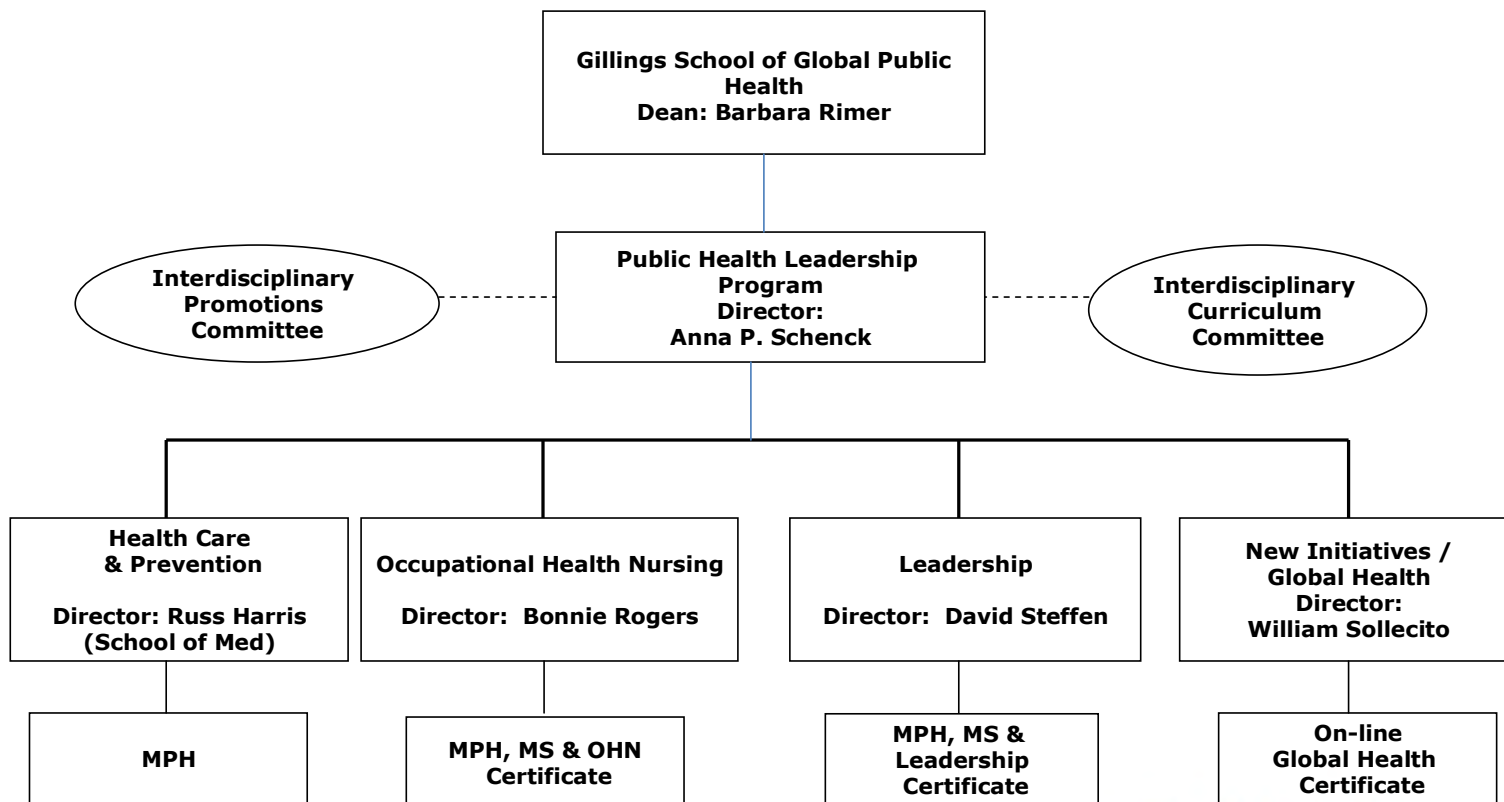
Gillings School of Global Public Health
Dean: Barbara Rimer

Interdisciplinary Promotions Committee

Public Health Leadership Program
Director:
Anna P. Schenck

Interdisciplinary Curriculum Committee

Health Care & Prevention

Director: Russ Harris (School of Med)

Occupational Health Nursing

Director: Bonnie Rogers

Leadership

Director: David Steffen

New Initiatives / Global Health
Director:
William Sollecito

MPH

MPH, MS & OHN Certificate

MPH, MS & Leadership Certificate

On-line Global Health Certificate